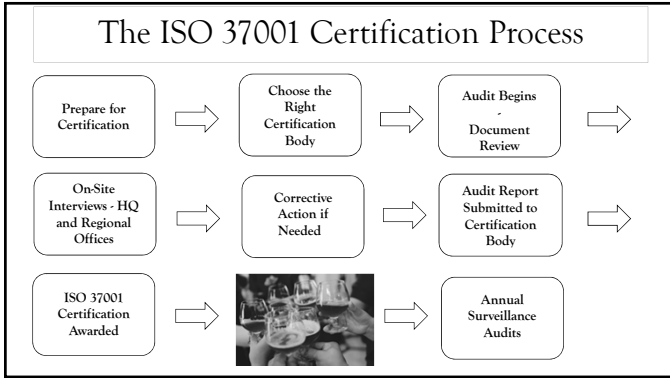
The ISO 37001 Certification Process

Prepare for Certification

Choose the Right Certification Body

Audit Begins - Document Review

On-Site Interviews - HQ and Regional Offices

Corrective Action if Needed

Audit Report Submitted to Certification Body

ISO 37001 Certification Awarded

Annual Surveillance Audits